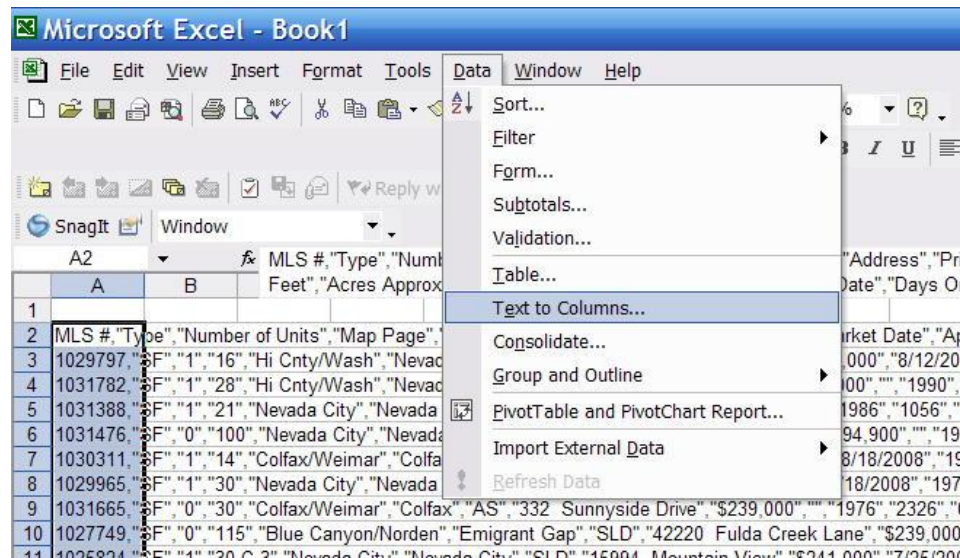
Microsoft Excel - Book1

File Edit View Insert Format Tools Data Window Help

Reply w

SnagIt Window

A2 fx MLS #,"Type","Numb "Address","Pr Feet","Acres Approx Date","Days O

| | A | B |
|---|---|---|
| 1 | | |
| 2 | MLS #,"Type","Number of Units","Map Page"," rket Date","Ap | |
| 3 | 1029797,"SF","1","16","Hi Cnty/Wash","Nevad ,000","8/12/20 | |
| 4 | 1031782,"SF","1","28","Hi Cnty/Wash","Nevad 00","","1990", | |
| 5 | 1031388,"SF","1","21","Nevada City","Nevada 1986","1056"," | |
| 6 | 1031476,"SF","0","100","Nevada City","Nevada 94,900","","19 | |
| 7 | 1030311,"SF","1","14","Colfax/Weimar","Colfa 8/18/2008","19 | |
| 8 | 1029965,"SF","1","30","Nevada City","Nevada 18/2008","197 | |
| 9 | 1031665,"SF","0","30","Colfax/Weimar","Colfax","AS","332 Sunnyside Drive","$239,000","","1976","2326"," | |
| 10 | 1027749,"SF","0","115","Blue Canyon/Norden","Emigrant Gap","SLD","42220 Fulda Creek Lane","$239,000 | |
| 11 | 1025824,"SF","1","30 C 3","Nevada City","Nevada City","SLD","15994 Mountain View","$241,000","7/25/200 | |

Sort...
Filter
Form...
Subtotals...
Validation...
Table...
Text to Columns...
Consolidate...
Group and Outline
PivotTable and PivotChart Report...
Import External Data
Refresh Data